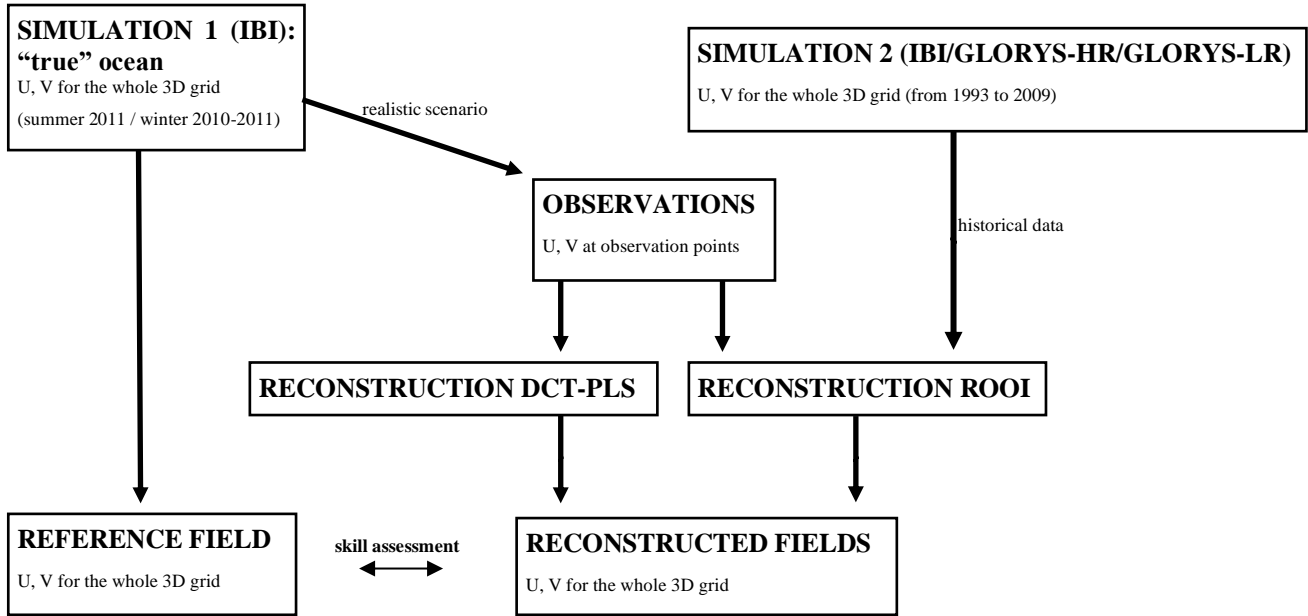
SIMULATION 1 (IBI): "true" ocean
U, V for the whole 3D grid
(summer 2011 / winter 2010-2011)

SIMULATION 2 (IBI/GLORYS-HR/GLORYS-LR)
U, V for the whole 3D grid (from 1993 to 2009)

realistic scenario

OBSERVATIONS
U, V at observation points

historical data

RECONSTRUCTION DCT-PLS

RECONSTRUCTION ROOI

REFERENCE FIELD
U, V for the whole 3D grid

skill assessment

RECONSTRUCTED FIELDS
U, V for the whole 3D grid